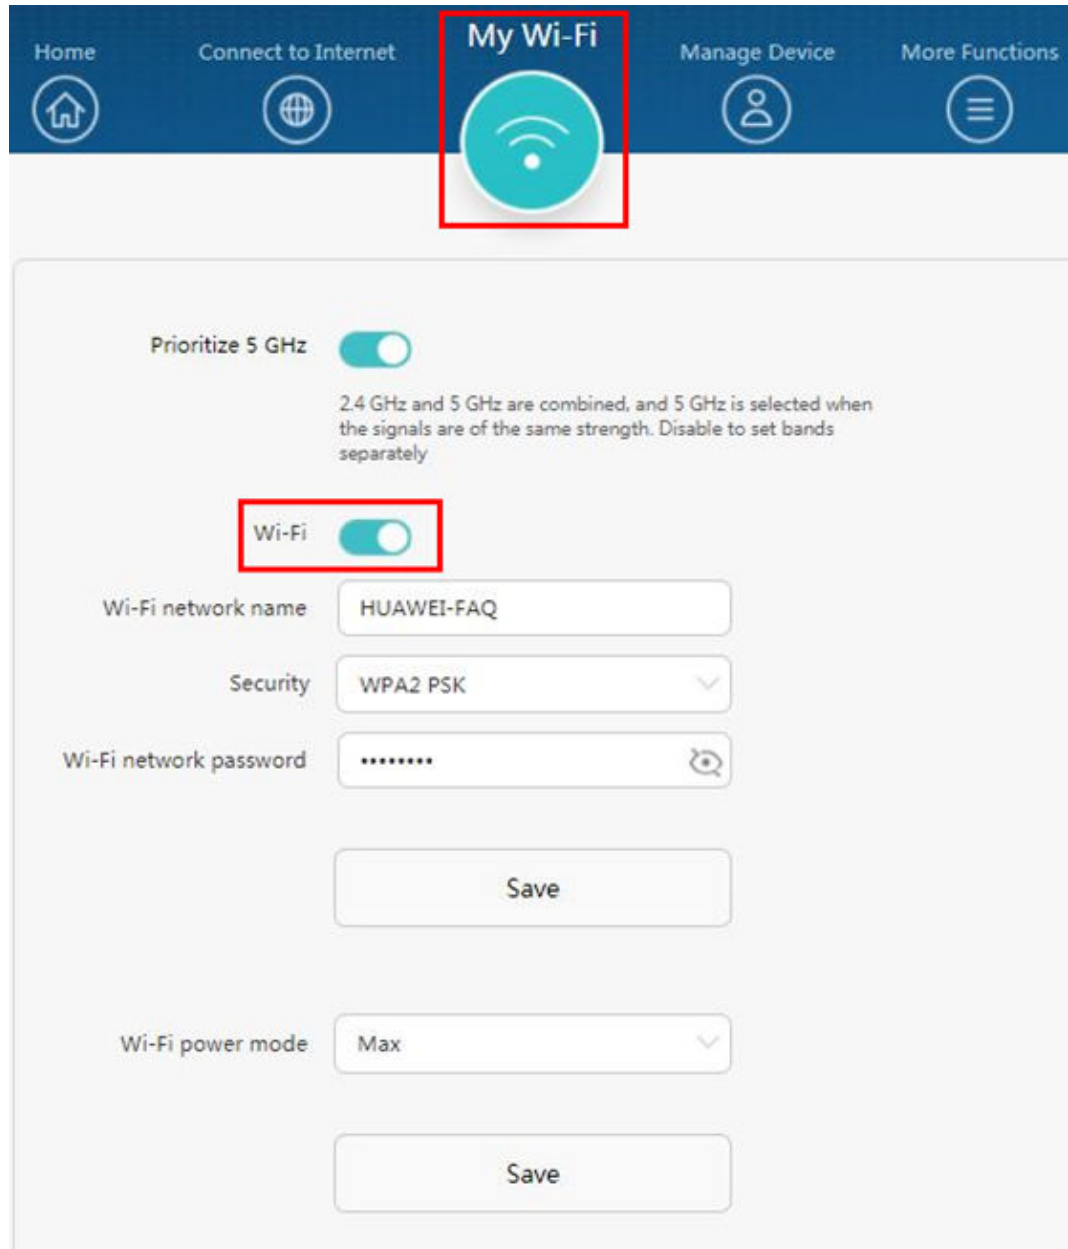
Home

Connect to Internet

My Wi-Fi

Manage Device

More Functions

Prioritize 5 GHz

2.4 GHz and 5 GHz are combined, and 5 GHz is selected when the signals are of the same strength. Disable to set bands separately

Wi-Fi

Wi-Fi network name HUAWEI-FAQ

Security WPA2 PSK

Wi-Fi network password •••••••••

Save

Wi-Fi power mode Max

Save